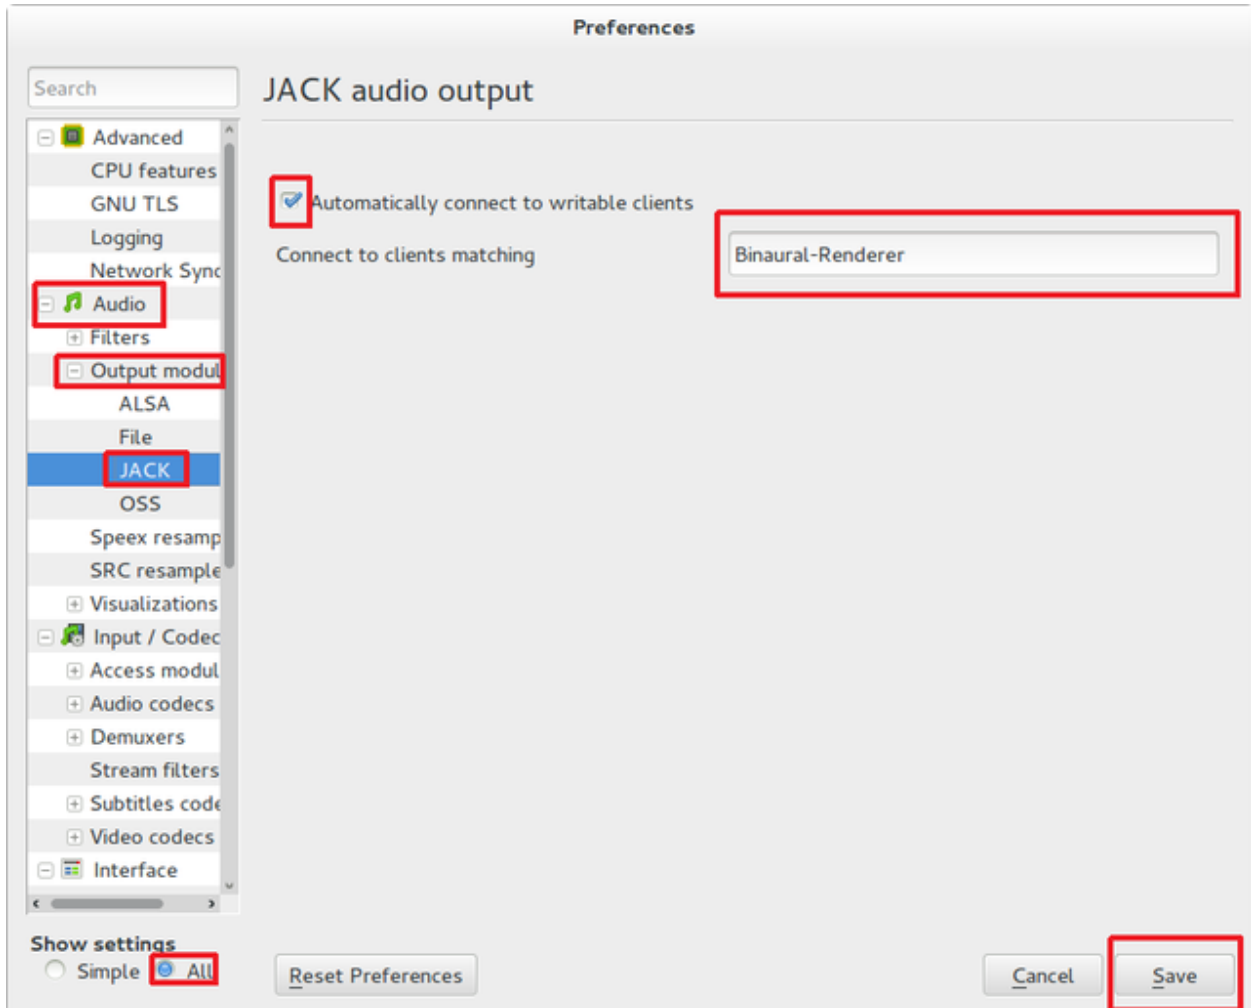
Preferences

Search

Advanced
CPU features
GNU TLS
Logging
Network Sync
Audio
Filters
Output modul
ALSA
File
JACK
OSS
Speex resamp
SRC resample
Visualizations
Input / Codec
Access modul
Audio codecs
Demuxers
Stream filters
Subtitles code
Video codecs
Interface

JACK audio output

Automatically connect to writable clients
Connect to clients matching
Binaural-Renderer

Show settings
Simple
All

Reset Preferences
Cancel
Save